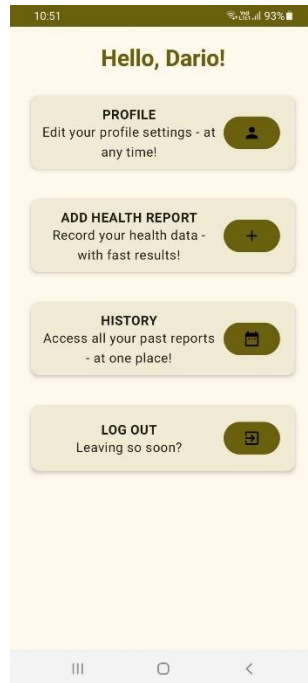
10:51

93%

Hello, Dario!

PROFILE
Edit your profile settings - at any time!

ADD HEALTH REPORT
Record your health data - with fast results!

+

HISTORY
Access all your past reports - at one place!

LOG OUT
Leaving so soon?